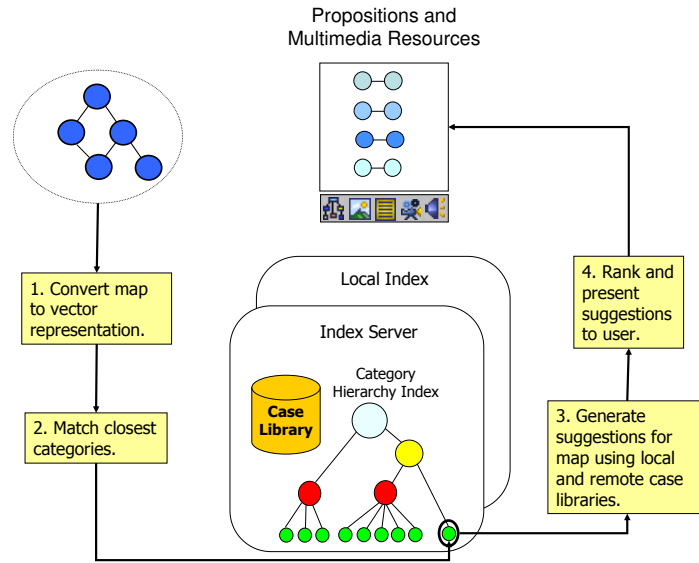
Propositions and Multimedia Resources

1. Convert map to vector representation.

2. Match closest categories.

Local Index

Index Server

Category Hierarchy Index

Case Library

3. Generate suggestions for map using local and remote case libraries.

4. Rank and present suggestions to user.